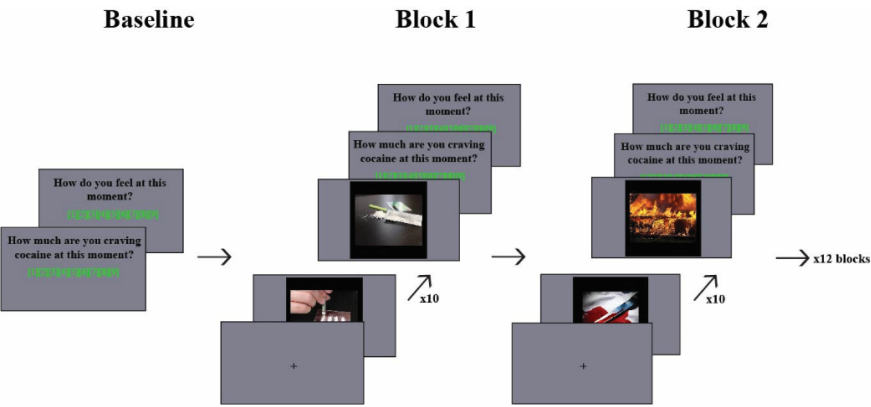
Baseline

Block 1

Block 2

How do you feel at this moment?

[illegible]

How much are you craving cocaine at this moment?

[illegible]

How do you feel at this moment?

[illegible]

How much are you craving cocaine at this moment?

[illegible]

x10

+

How do you feel at this moment?

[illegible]

How much are you craving cocaine at this moment?

x10

+

x12 blocks